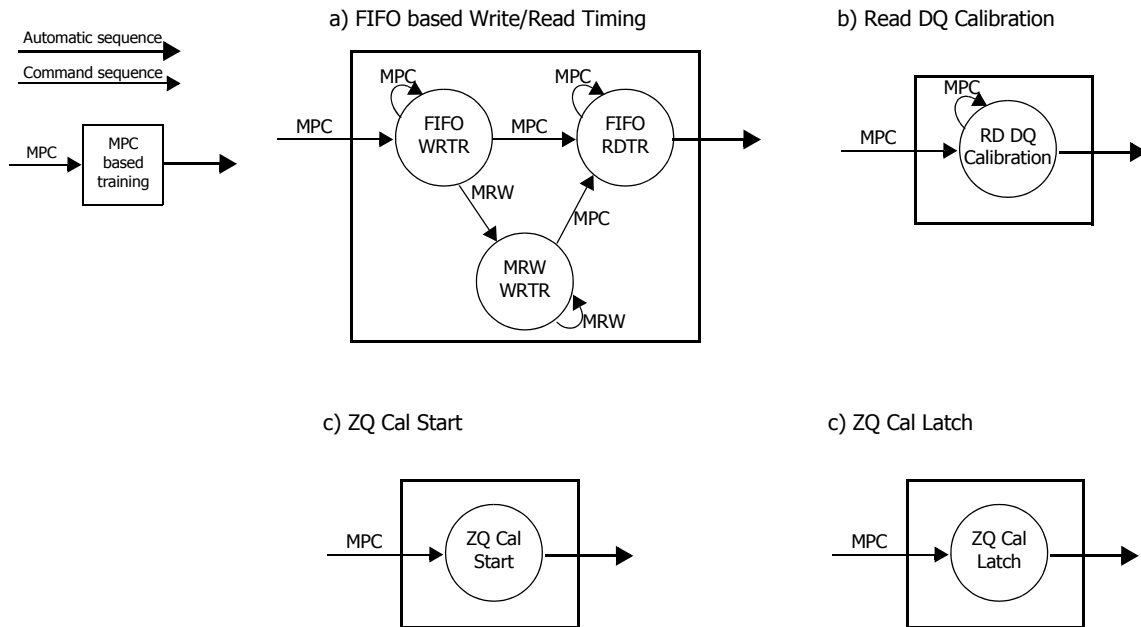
Automatic sequence

Command sequence

MPC

MPC based training

a) FIFO based Write/Read Timing

MPC

MPC

FIFO WRTR

MPC

MPC

FIFO RDTR

MRW

MPC

MRW WRTR

MRW

b) Read DQ Calibration

MPC

MPC

RD DQ Calibration

c) ZQ Cal Start

MPC

ZQ Cal Start

c) ZQ Cal Latch

MPC

ZQ Cal Latch